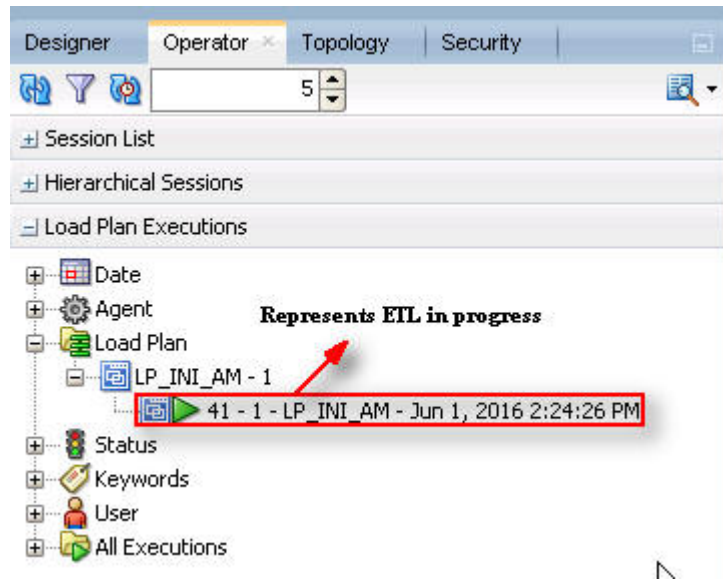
Designer
Operator ×
Topology
Security

5

Session List

Hierarchical Sessions

Load Plan Executions

Date

Agent

Load Plan

LP_INI_AM - 1

41 - 1 - LP_INI_AM - Jun 1, 2016 2:24:26 PM

Status

Keywords

User

All Executions

Represents ETL in progress